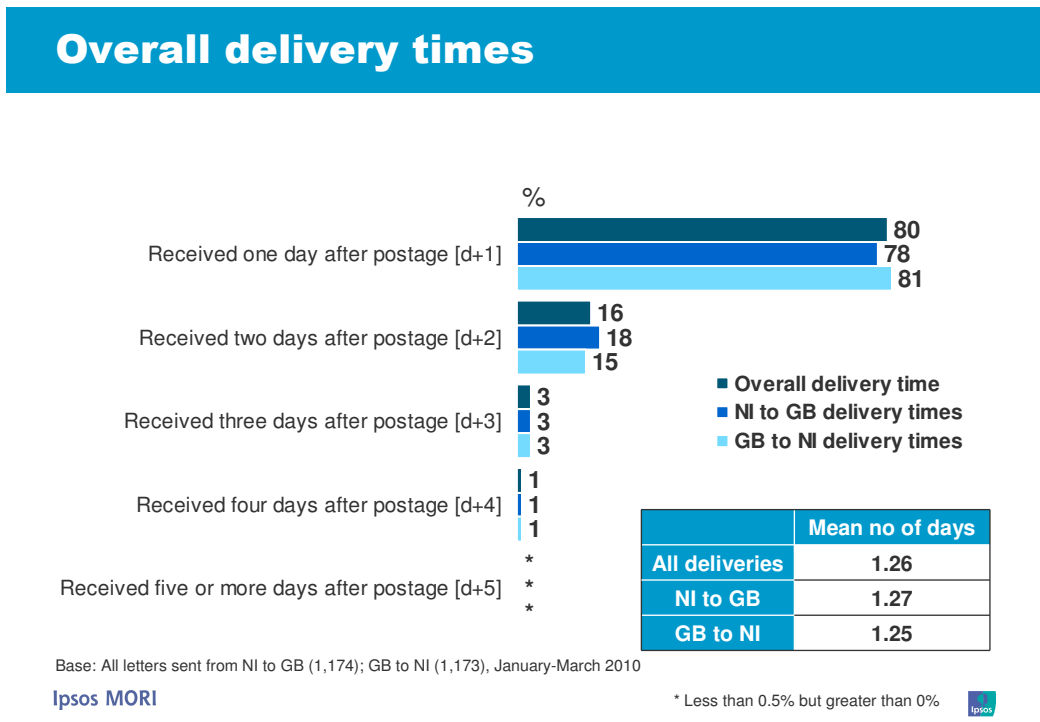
Overall delivery times

%

Received one day after postage [d+1]
80
78
81

Received two days after postage [d+2]
16
18
15

Received three days after postage [d+3]
3
3
3

Received four days after postage [d+4]
1
1
1

Received five or more days after postage [d+5]
*
*
*

Overall delivery time
NI to GB delivery times
GB to NI delivery times

| | Mean no of days |
|---|---|
| All deliveries | 1.26 |
| NI to GB | 1.27 |
| GB to NI | 1.25 |

Base: All letters sent from NI to GB (1,174); GB to NI (1,173), January-March 2010

Ipsos MORI

* Less than 0.5% but greater than 0%

Ipsos